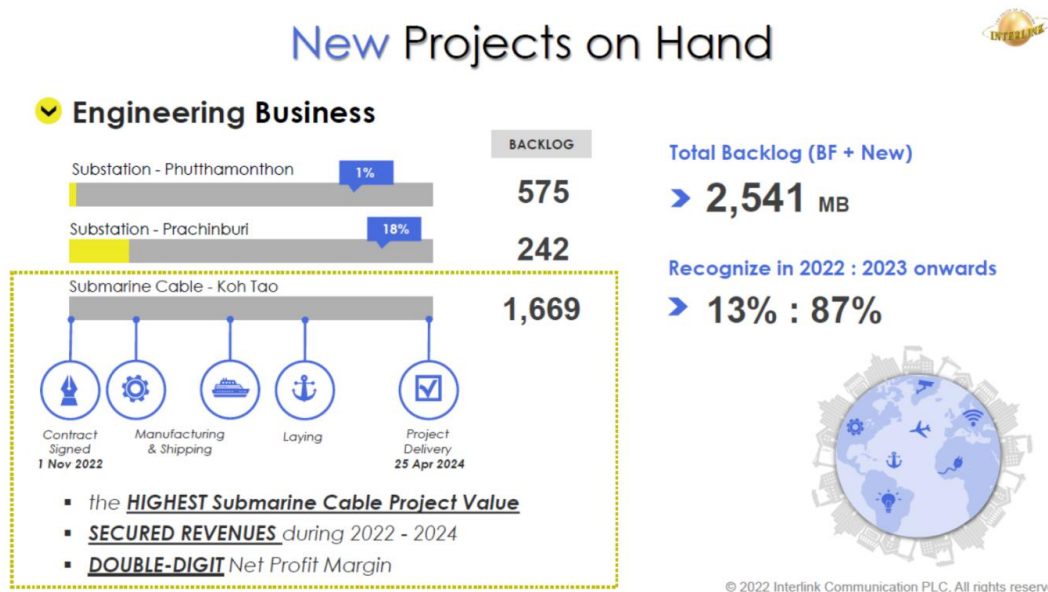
New Projects on Hand

INTERLINK

Engineering Business

BACKLOG

Substation - Phutthamonthon 1% 575

Substation - Prachinburi 18% 242

Submarine Cable - Koh Tao 1,669

Contract Signed 1 Nov 2022

Manufacturing & Shipping

Laying

Project Delivery 25 Apr 2024

- the HIGHEST Submarine Cable Project Value
- SECURED REVENUES during 2022 - 2024
- DOUBLE-DIGIT Net Profit Margin

Total Backlog (BF + New)

2,541 MB

Recognize in 2022 : 2023 onwards

13% : 87%

© 2022 Interlink Communication PLC. All rights reserv